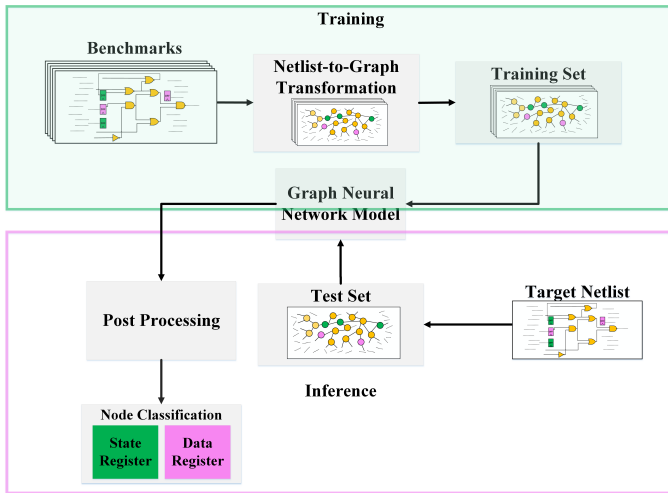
Training

Benchmarks

Netlist-to-Graph Transformation

Training Set

Graph Neural Network Model

Post Processing

Test Set

Target Netlist

Inference

Node Classification

State Register

Data Register